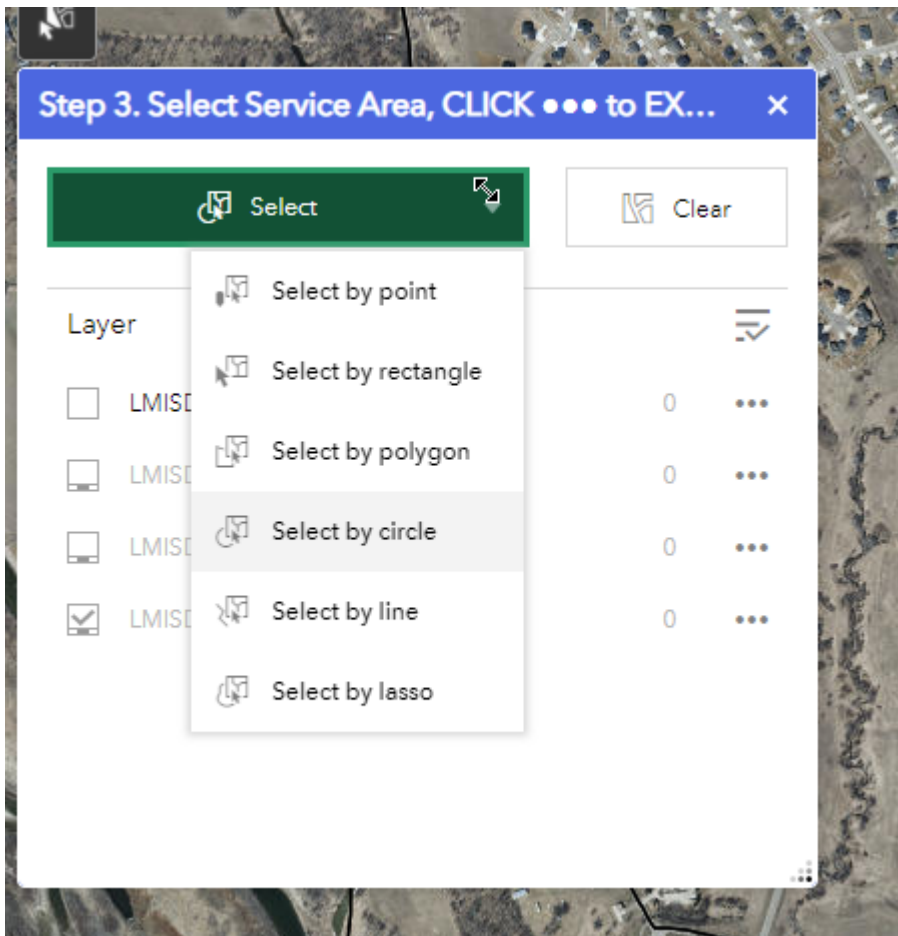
Step 3. Select Service Area, CLICK ●●● to EX...

×

Select

Clear

Select by point

Select by rectangle

Select by polygon

Select by circle

Select by line

Select by lasso

Layer

LMISD 0 •••

LMISD 0 •••

LMISD 0 •••

LMISD 0 •••